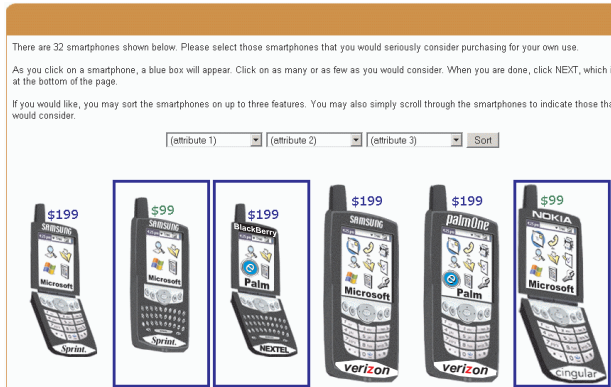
There are 32 smartphones shown below. Please select those smartphones that you would seriously consider purchasing for your own use.

As you click on a smartphone, a blue box will appear. Click on as many or as few as you would consider. When you are done, click NEXT, which i at the bottom of the page.

If you would like, you may sort the smartphones on up to three features. You may also simply scroll through the smartphones to indicate those th would consider.

(attribute 1) (attribute 2) (attribute 3) Sort

$199 SAMSUNG Microsoft Sprint.

$99 SAMSUNG Microsoft Sprint.

$199 BlackBerry Palm NEXTEL

$199 SAMSUNG Microsoft verizon

$199 palmOne Palm verizon

$99 NOKIA Microsoft cingular